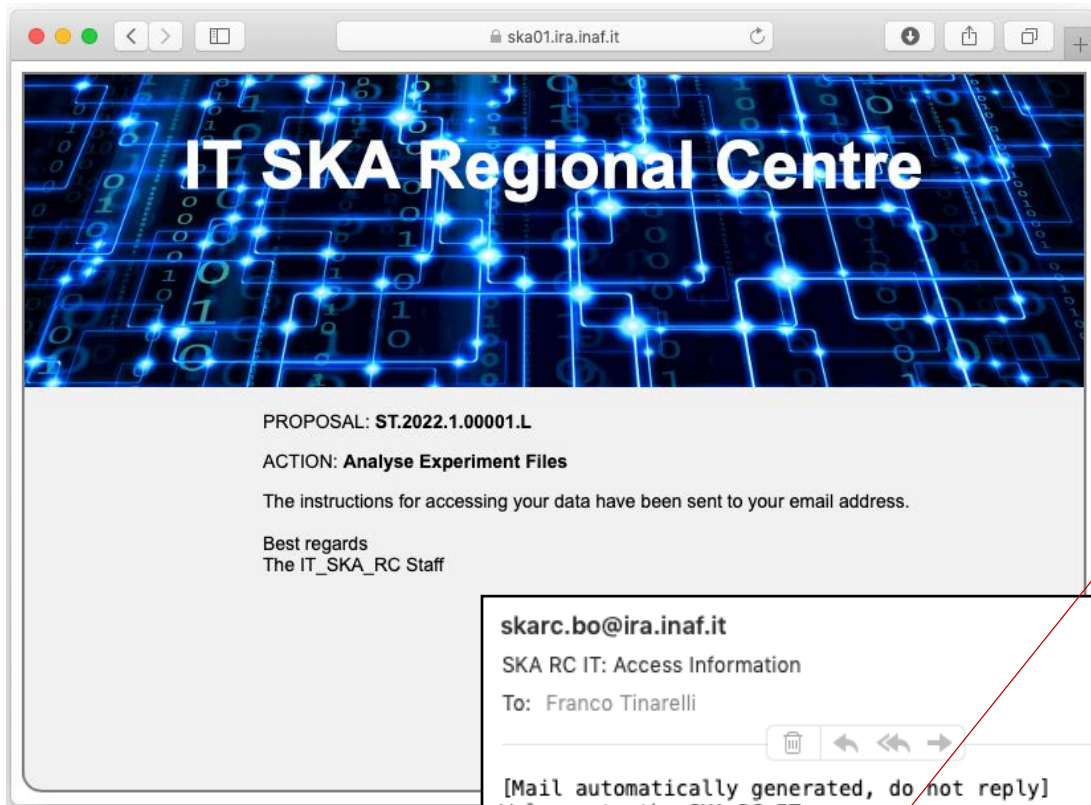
ska01.ira.inaf.it

IT SKA Regional Centre

PROPOSAL: **ST.2022.1.00001.L**

ACTION: **Analyse Experiment Files**

The instructions for accessing your data have been sent to your email address.

Best regards
The IT_SKA_RC Staff

skarc.bo@ira.inaf.it

SKA RC IT: Access Information

To: Franco Tinarelli

[Mail automatically generated, do not reply]
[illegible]